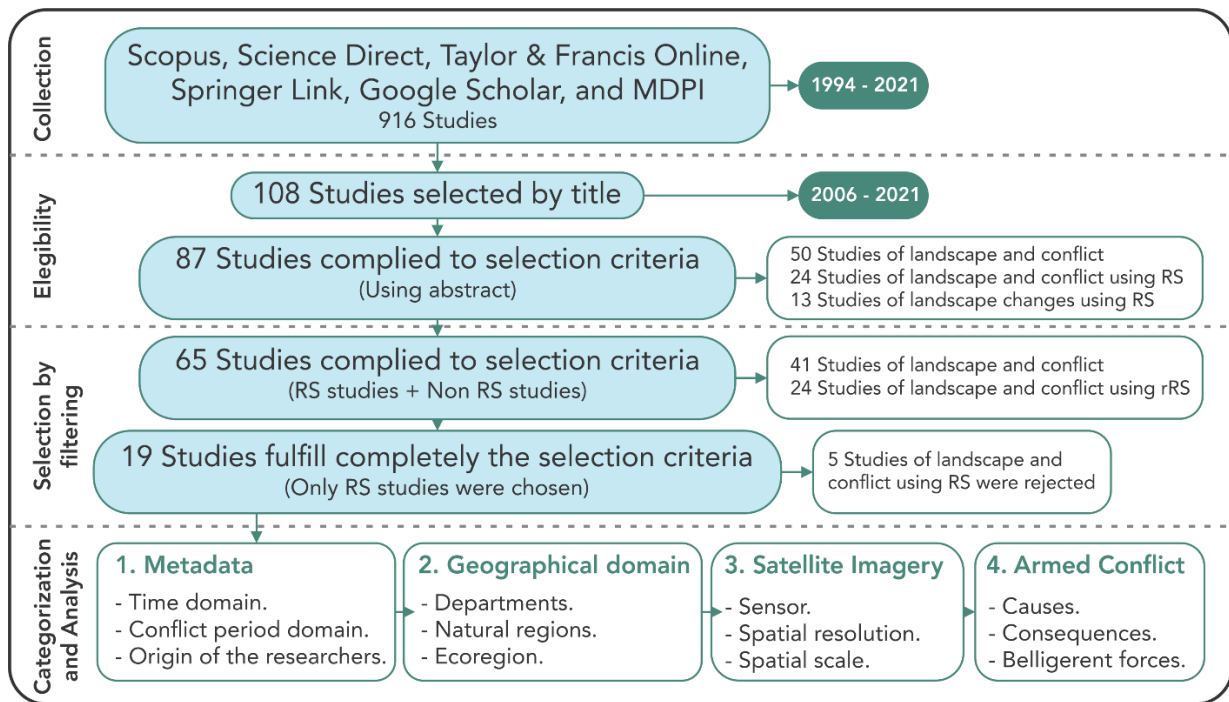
Collection

Scopus, Science Direct, Taylor & Francis Online, Springer Link, Google Scholar, and MDPI
916 Studies

1994 - 2021

Elegibility

108 Studies selected by title

2006 - 2021

87 Studies complied to selection criteria
(Using abstract)

50 Studies of landscape and conflict
24 Studies of landscape and conflict using RS
13 Studies of landscape changes using RS

Selection by filtering

65 Studies complied to selection criteria
(RS studies + Non RS studies)

41 Studies of landscape and conflict
24 Studies of landscape and conflict using rRS

19 Studies fulfill completely the selection criteria
(Only RS studies were chosen)

5 Studies of landscape and conflict using RS were rejected

Categorization and Analysis

1. Metadata
- Time domain.
- Conflict period domain.
- Origin of the researchers.

2. Geographical domain
- Departments.
- Natural regions.
- Ecoregion.

3. Satellite Imagery
- Sensor.
- Spatial resolution.
- Spatial scale.

4. Armed Conflict
- Causes.
- Consequences.
- Belligerent forces.